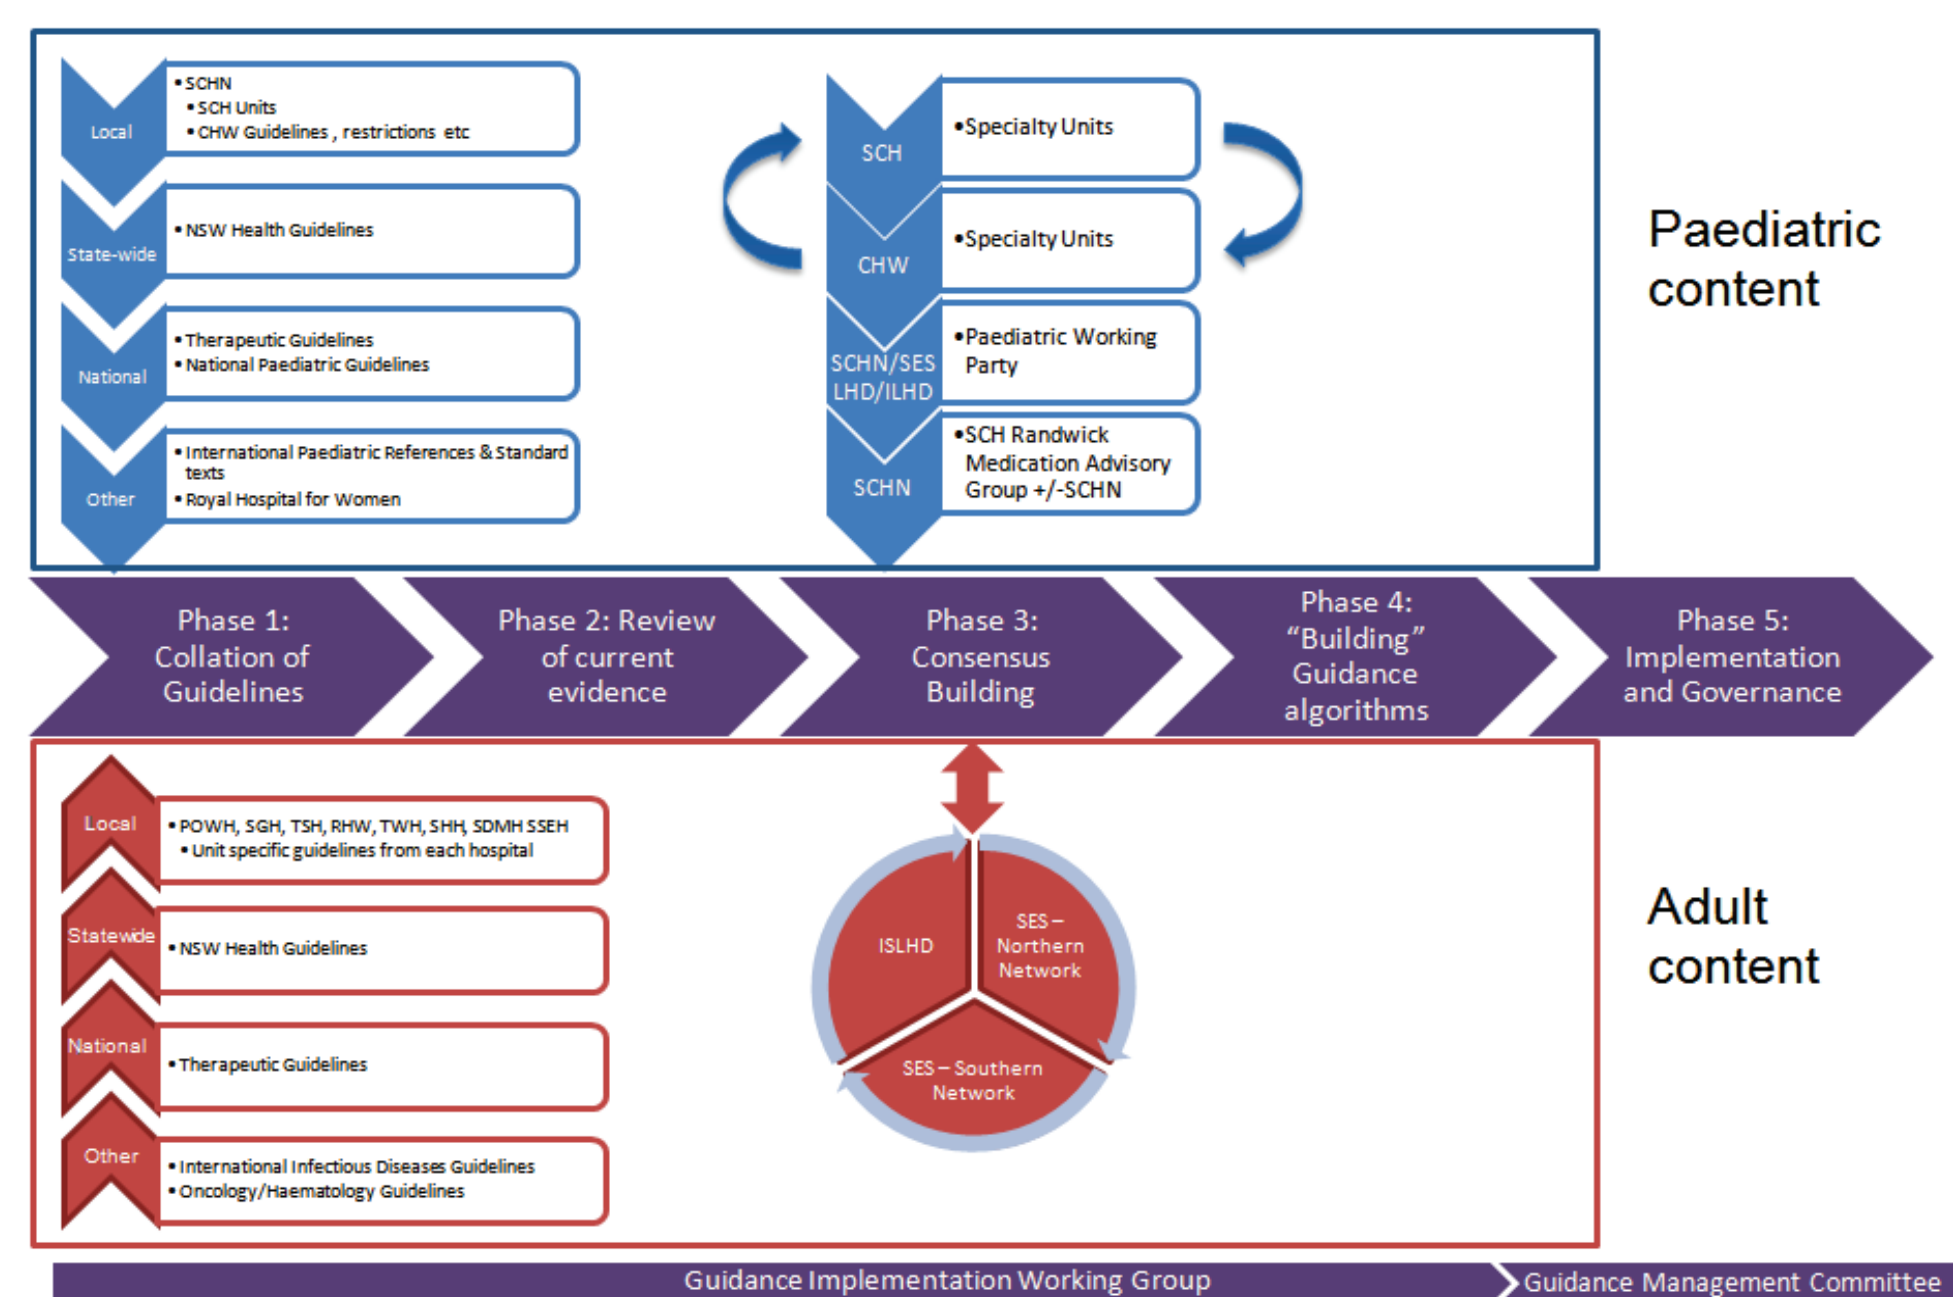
Local
• SCHN
• SCH Units
• CHW Guidelines , restrictions etc

State-wide
• NSW Health Guidelines

National
• Therapeutic Guidelines
• National Paediatric Guidelines

Other
• International Paediatric References & Standard texts
• Royal Hospital for Women

SCH
• Specialty Units

CHW
• Specialty Units

SCHN/SES LHD/ILHD
• Paediatric Working Party

SCHN
• SCH Randwick Medication Advisory Group +/-SCHN

Paediatric content

Phase 1: Collation of Guidelines

Phase 2: Review of current evidence

Phase 3: Consensus Building

Phase 4: “Building” Guidance algorithms

Phase 5: Implementation and Governance

Local
• POWH, SGH, TSH, RHW, TWH, SHH, SDMH SSEH
• Unit specific guidelines from each hospital

Statewide
• NSW Health Guidelines

National
• Therapeutic Guidelines

Other
• International Infectious Diseases Guidelines
• Oncology/Haematology Guidelines

ISLHD

SES – Northern Network

SES – Southern Network

Adult content

Guidance Implementation Working Group

Guidance Management Committee